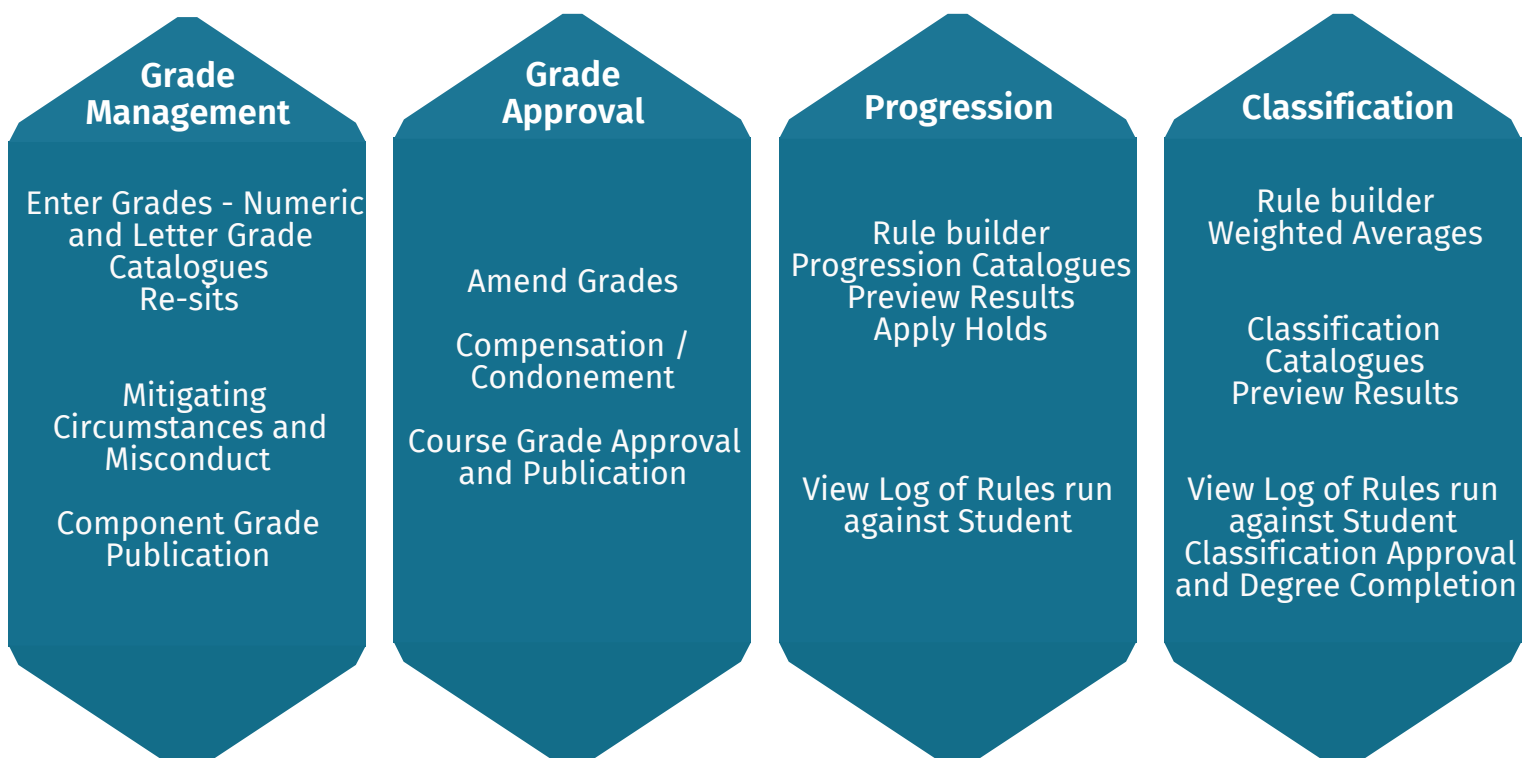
Grade Management

Enter Grades - Numeric and Letter Grade Catalogues
Re-sits

Mitigating Circumstances and Misconduct

Component Grade Publication

Grade Approval

Amend Grades

Compensation / Condonement

Course Grade Approval and Publication

Progression

Rule builder
Progression Catalogues
Preview Results
Apply Holds

View Log of Rules run against Student

Classification

Rule builder
Weighted Averages

Classification Catalogues
Preview Results

View Log of Rules run against Student
Classification Approval and Degree Completion